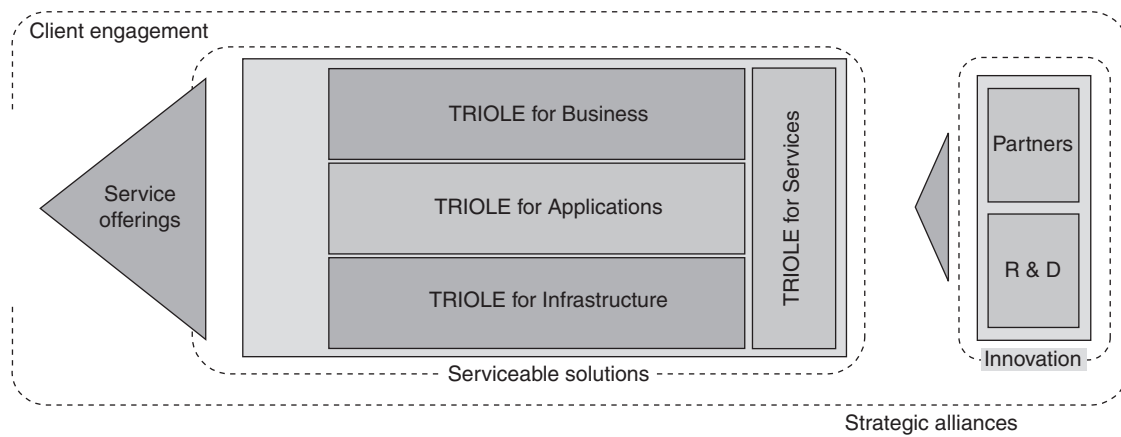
Client engagement

Service offerings

TRIOLE for Business

TRIOLE for Applications

TRIOLE for Infrastructure

TRIOLE for Services

Partners

R & D

Innovation

Serviceable solutions

Strategic alliances